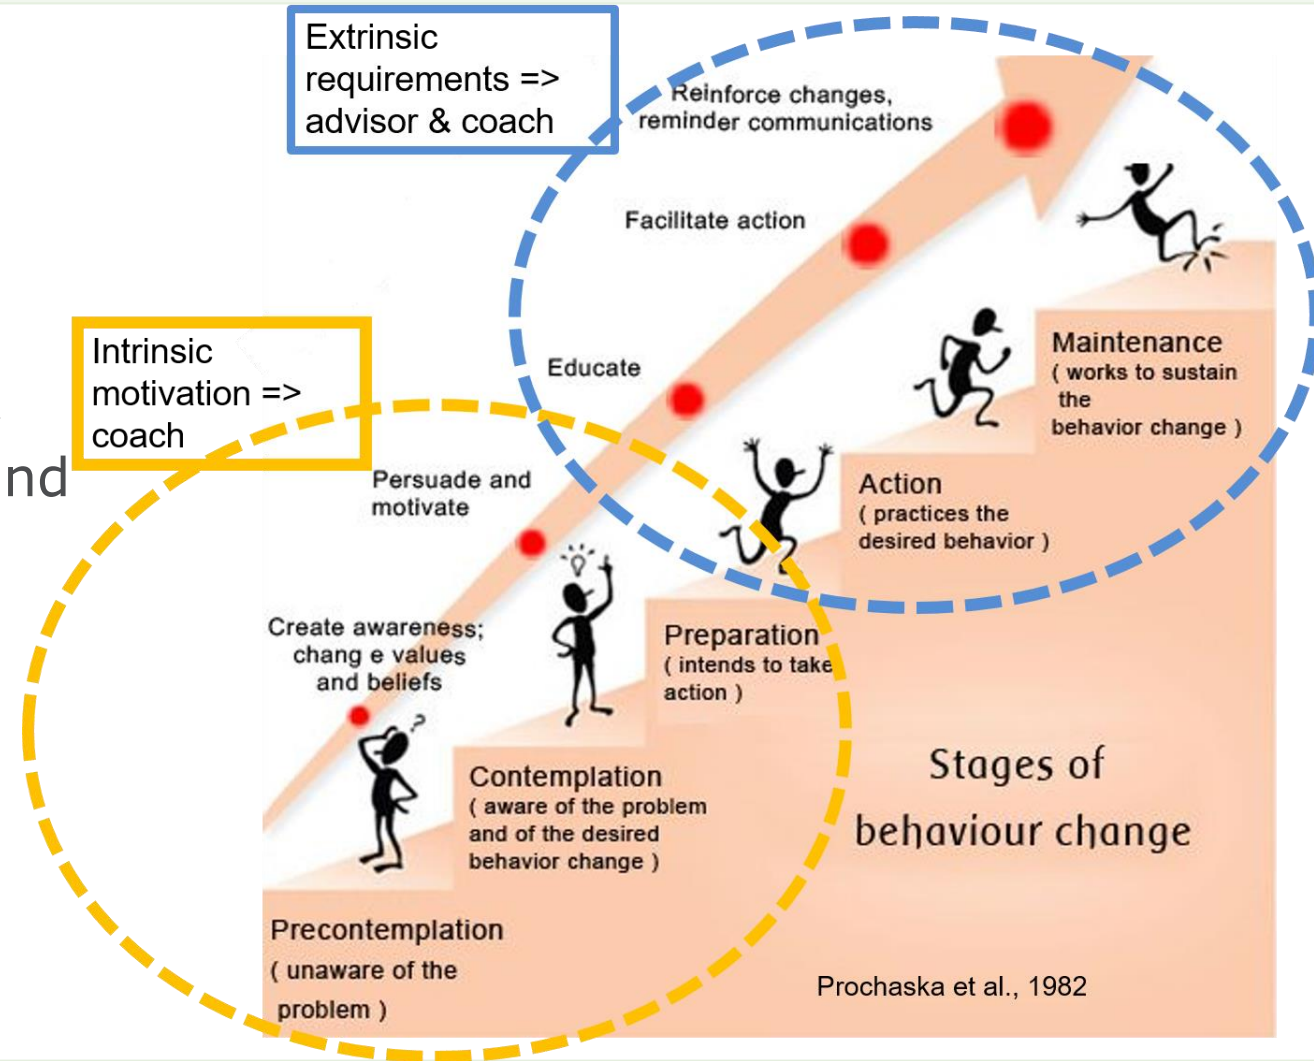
Extrinsic requirements => advisor & coach

Reinforce changes, reminder communications

Facilitate action

Intrinsic motivation => coach

nd

Educate

Persuade and motivate

Maintenance ( works to sustain the behavior change )

Action ( practices the desired behavior )

Create awareness; chang e values and beliefs

Preparation ( intends to take action )

Contemplation ( aware of the problem and of the desired behavior change )

Stages of behaviour change

Precontemplation ( unaware of the problem )

Prochaska et al., 1982